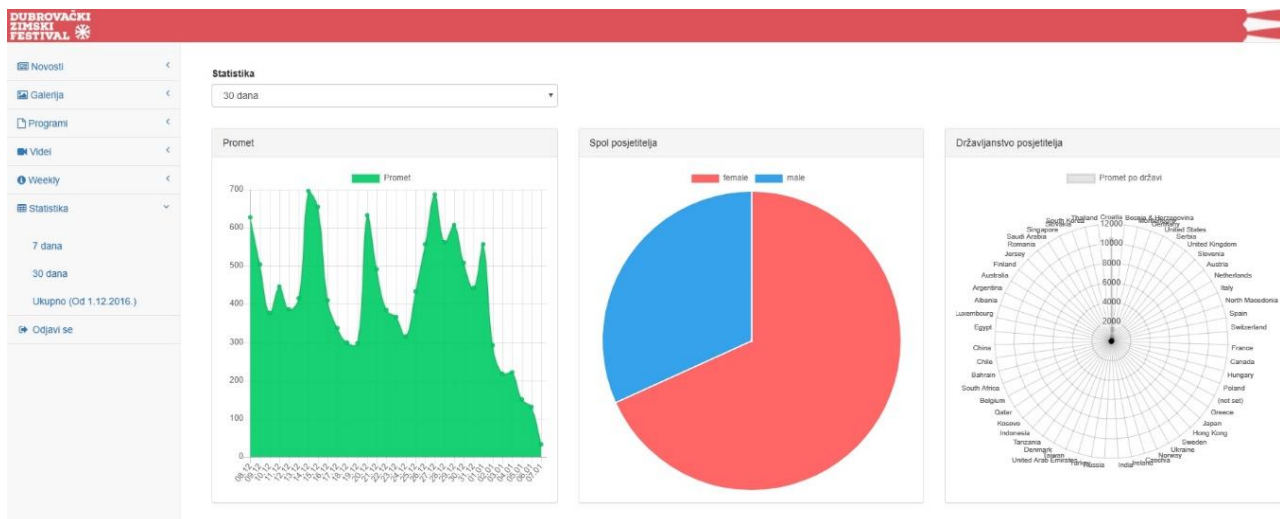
DUBROVAČKI ZIMSKI FESTIVAL

Novosti
Galerija
Programi
Videi
Weekly
Statistika
7 dana
30 dana
Ukupno (Od 1.12.2016.)
Odjavi se

Statistika

30 dana

Promet

Promet

700
600
500
400
300
200
100
0

Spol posjetitelja

female
male

Državljanstvo posjetitelja

Promet po državi

12000
10000
8000
6000
4000
2000

Croatia
Bosnia & Herzegovina
Montenegro
Germany
United States
Serbia
United Kingdom
Slovenia
Austria
Netherlands
Italy
North Macedonia
Spain
Switzerland
France
Canada
Hungary
Poland
(not set)
Greece
Japan
Hong Kong
Sweden
Ukraine
Norway
Czechia
Ireland
India
Russia
Turkey
United Arab Emirates
Taiwan
Denmark
Tanzania
Indonesia
Kosovo
Qatar
Belgium
South Africa
Bahrain
Chile
China
Egypt
Luxembourg
Albania
Argentina
Australia
Finland
Jersey
Romania
Saudi Arabia
Singapore
Slovakia
South Korea
Thailand